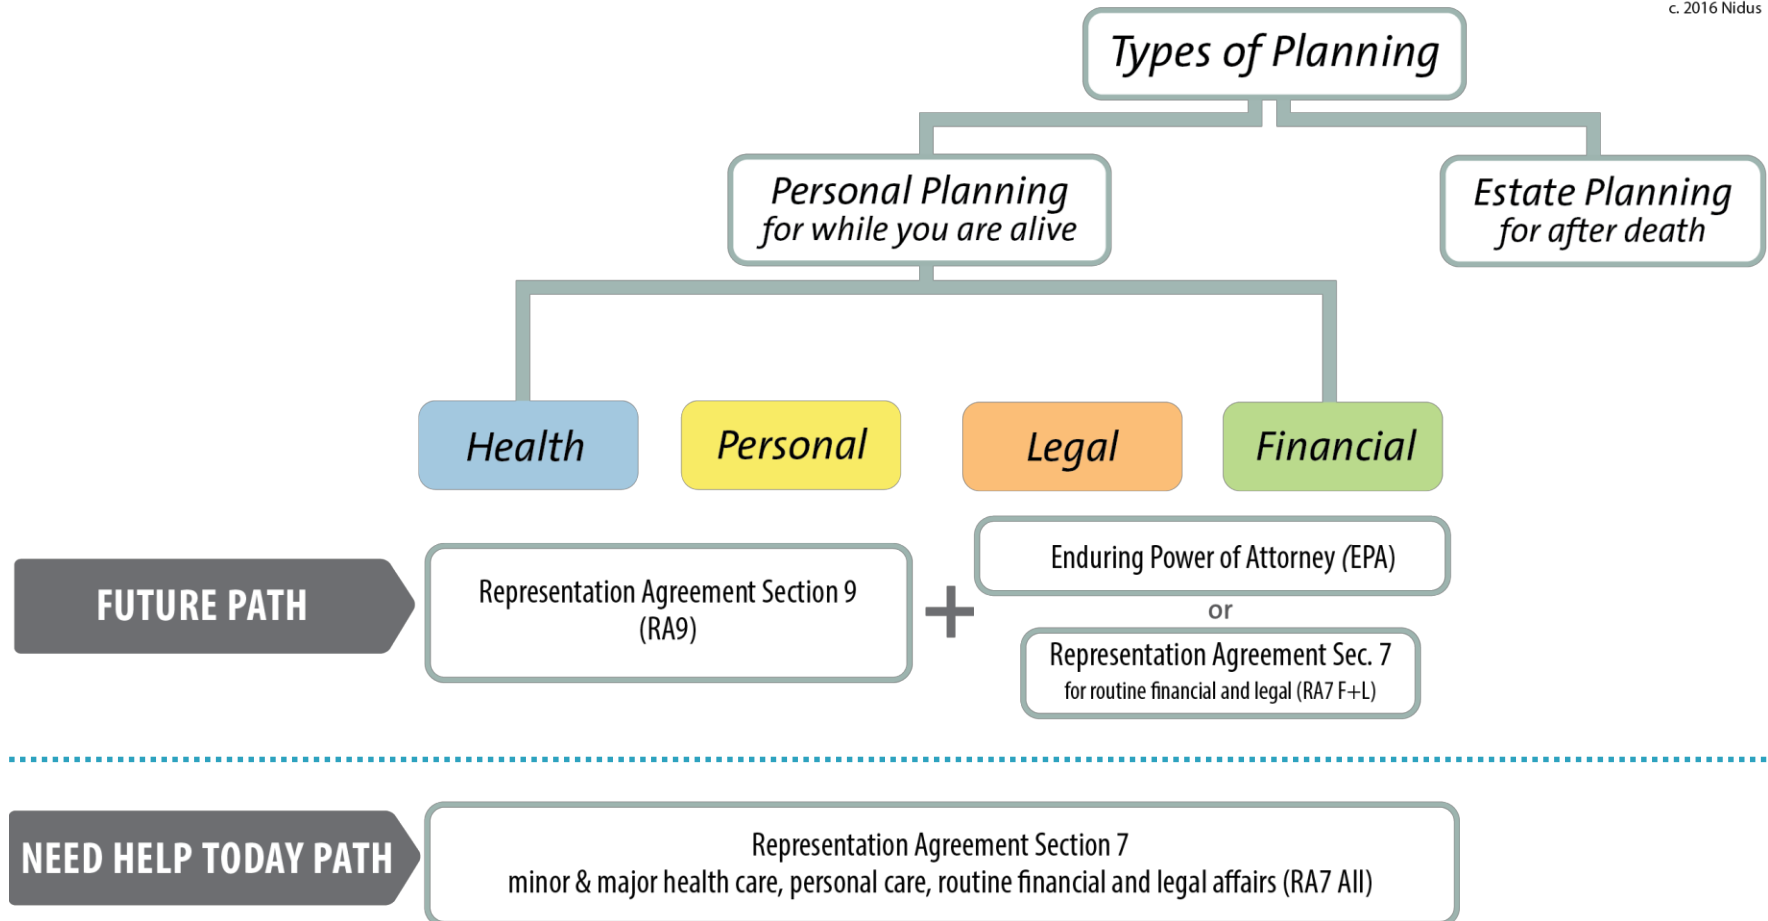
c. 2016 Nidus

Types of Planning

Personal Planning
for while you are alive

Estate Planning
for after death

Health

Personal

Legal

Financial

FUTURE PATH

Representation Agreement Section 9
(RA9)

+

Enduring Power of Attorney (EPA)

or

Representation Agreement Sec. 7
for routine financial and legal (RA7 F+L)

NEED HELP TODAY PATH

Representation Agreement Section 7
minor & major health care, personal care, routine financial and legal affairs (RA7 All)